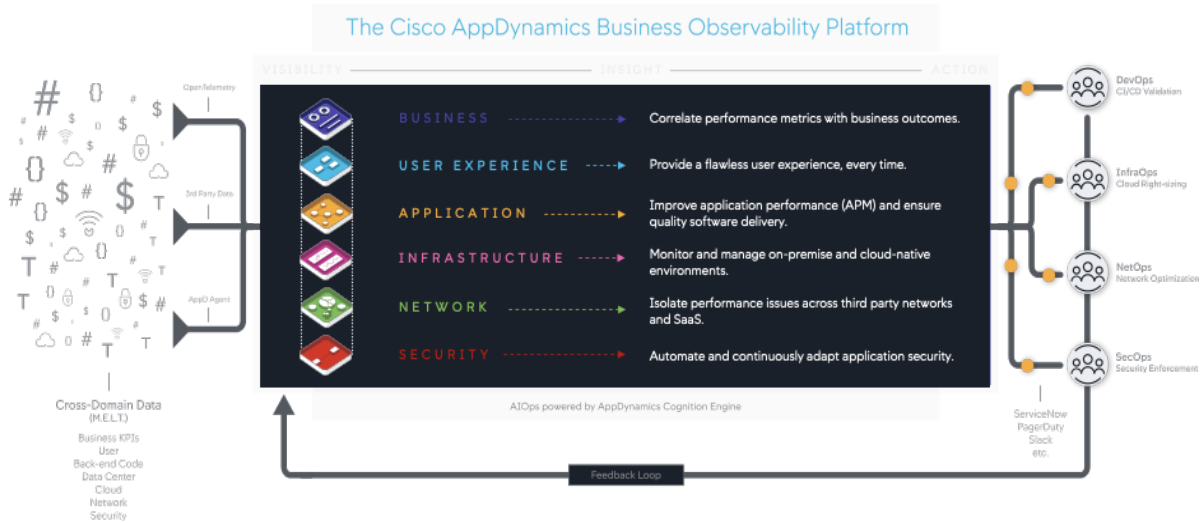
The Cisco AppDynamics Business Observability Platform

VISIBILITY — INSIGHT — ACTION

OpenTelemetry

3rd Party Data

AppD Agent

BUSINESS
Correlate performance metrics with business outcomes.

USER EXPERIENCE
Provide a flawless user experience, every time.

APPLICATION
Improve application performance (APM) and ensure quality software delivery.

INFRASTRUCTURE
Monitor and manage on-premise and cloud-native environments.

NETWORK
Isolate performance issues across third party networks and SaaS.

SECURITY
Automate and continuously adapt application security.

AIOps powered by AppDynamics Cognition Engine

DevOps
CI/CD Validation

InfraOps
Cloud Right-sizing

NetOps
Network Optimization

SecOps
Security Enforcement

ServiceNow
PagerDuty
Slack
etc.

Cross-Domain Data
(M.E.L.T.)
Business KPIs
User
Back-end Code
Data Center
Cloud
Network
Security

Feedback Loop